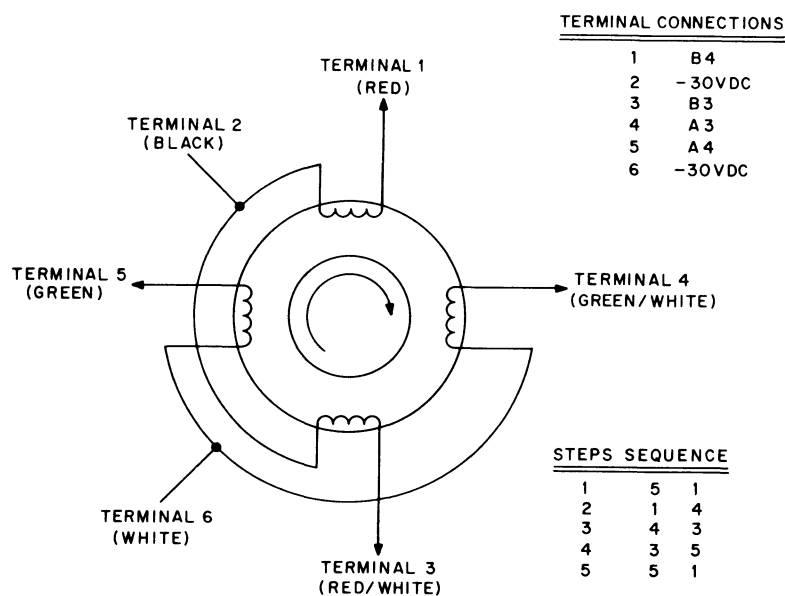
TERMINAL CONNECTIONS

| | |
|---|---|
| 1 | B4 |
| 2 | -30VDC |
| 3 | B3 |
| 4 | A3 |
| 5 | A4 |
| 6 | -30VDC |

TERMINAL 1 (RED)

TERMINAL 2 (BLACK)

TERMINAL 5 (GREEN)

TERMINAL 4 (GREEN/WHITE)

TERMINAL 6 (WHITE)

TERMINAL 3 (RED/WHITE)

STEPS SEQUENCE

| | | |
|---|---|---|
| 1 | 5 | 1 |
| 2 | 1 | 4 |
| 3 | 4 | 3 |
| 4 | 3 | 5 |
| 5 | 5 | 1 |